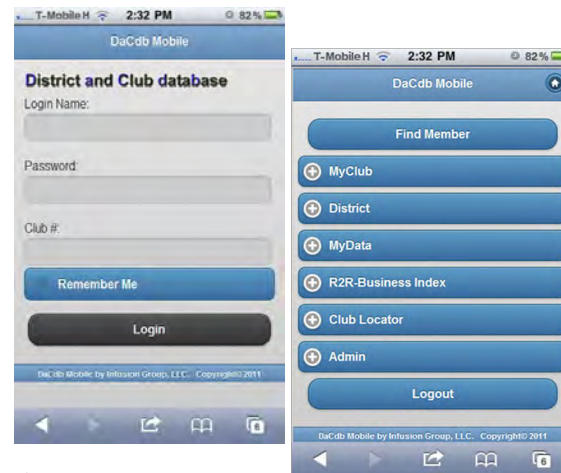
T-Mobile H 2:32 PM 82 %

DaCdb Mobile

District and Club database

Login Name:

Password:

Club #:

Remember Me

Login

DaCdb Mobile by Infusion Group, LLC. Copyright© 2011

6

T-Mobile H 2:32 PM 82 %

DaCdb Mobile

Find Member

MyClub

District

MyData

R2R-Business Index

Club Locator

Admin

Logout

DaCdb Mobile by Infusion Group, LLC. Copyright© 2011

6